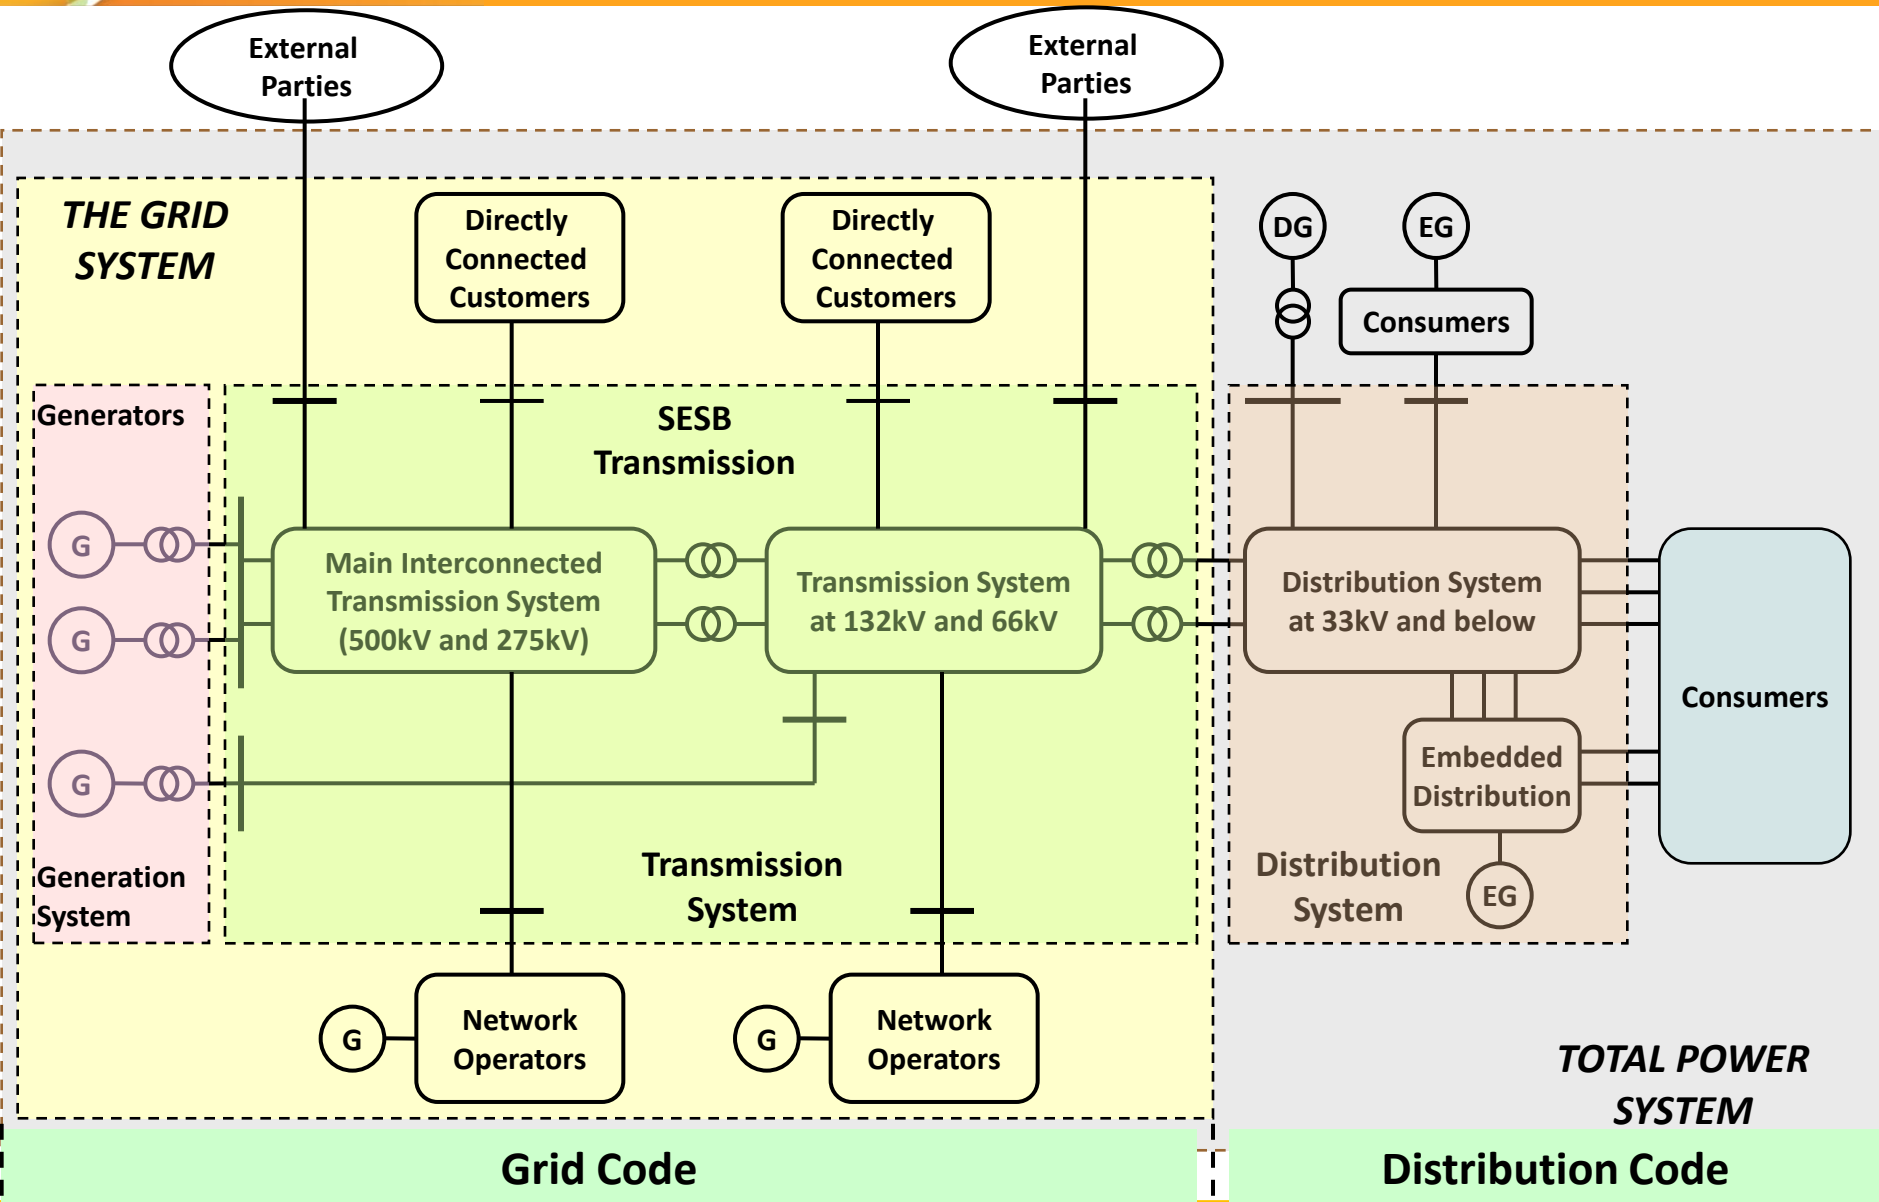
External Parties

External Parties

THE GRID SYSTEM

Directly Connected Customers

Directly Connected Customers

DG

EG

Consumers

Generators

SESB Transmission

G

G

G

Main Interconnected Transmission System (500kV and 275kV)

Transmission System at 132kV and 66kV

Distribution System at 33kV and below

Consumers

Embedded Distribution

Generation System

Transmission System

Distribution System

EG

G

Network Operators

G

Network Operators

TOTAL POWER SYSTEM

Grid Code

Distribution Code